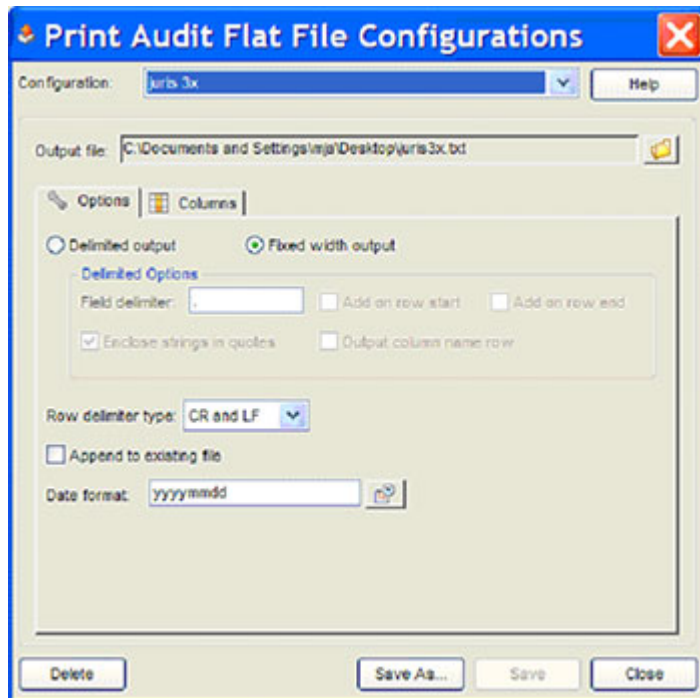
Print Audit Flat File Configurations

Configuration: juris 3x

Help

Output file: C:\Documents and Settings\mja\Desktop\juris3x.txt

Options

Columns

Delimited output

Fixed width output

Delimited Options

Field delimiter: ,

Add on row start

Add on row end

Enclose strings in quotes

Output column name row

Row delimiter type: CR and LF

Append to existing file

Date format: yyyymmdd

Delete

Save As...

Save

Close